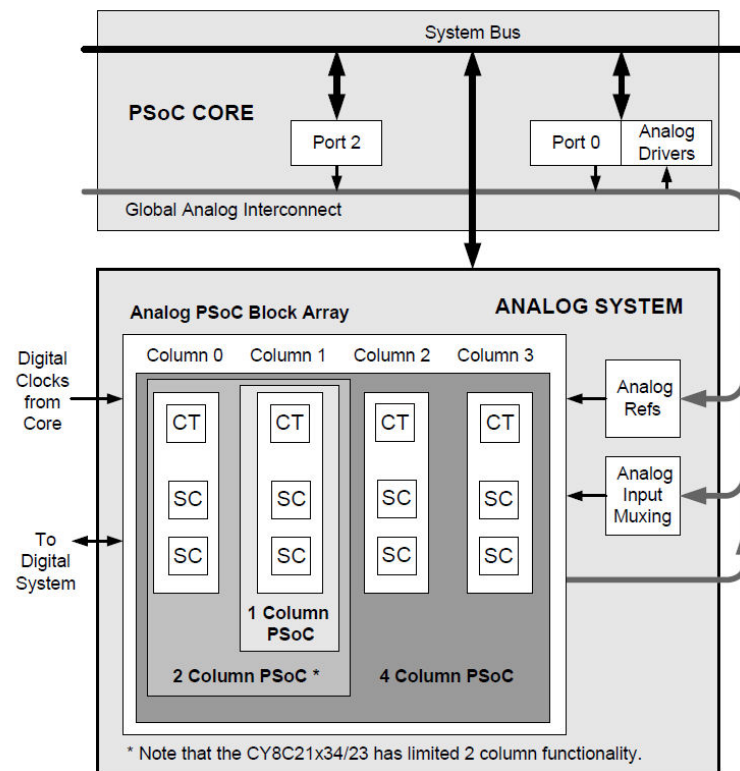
System Bus

PSoC CORE

Port 2

Port 0

Analog Drivers

Global Analog Interconnect

Analog PSoC Block Array

ANALOG SYSTEM

Digital Clocks from Core

To Digital System

Column 0

Column 1

Column 2

Column 3

CT

SC

SC

CT

SC

SC

1 Column PSoC

CT

SC

SC

CT

SC

SC

2 Column PSoC *

4 Column PSoC

Analog Refs

Analog Input Muxing

* Note that the CY8C21x34/23 has limited 2 column functionality.